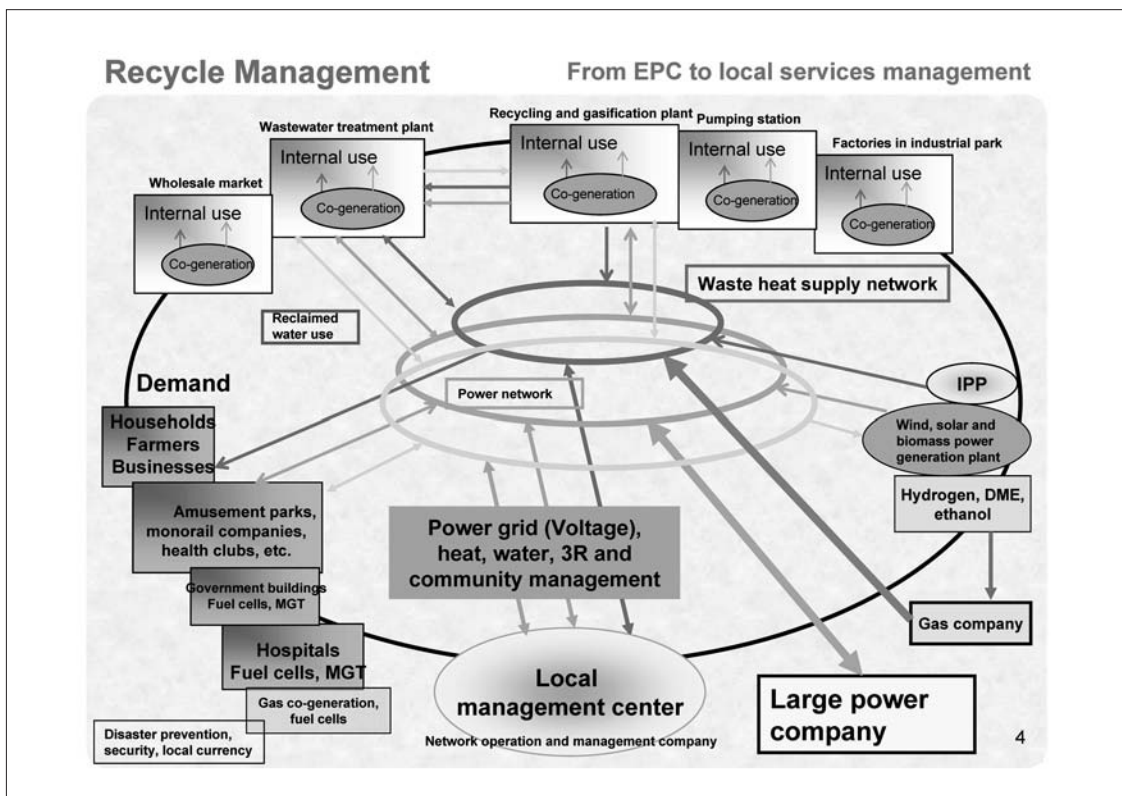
Recycle Management

From EPC to local services management

Wholesale market
Internal use
Co-generation

Wastewater treatment plant
Internal use
Co-generation

Recycling and gasification plant
Internal use
Co-generation

Pumping station
Internal use
Co-generation

Factories in industrial park
Internal use
Co-generation

Waste heat supply network

Reclaimed water use

Demand

Power network

IPP

Wind, solar and biomass power generation plant

Hydrogen, DME, ethanol

Households Farmers Businesses

Amusement parks, monorail companies, health clubs, etc.

Power grid (Voltage), heat, water, 3R and community management

Government buildings Fuel cells, MGT

Hospitals Fuel cells, MGT

Gas co-generation, fuel cells

Gas company

Local management center

Network operation and management company

Large power company

Disaster prevention, security, local currency

4